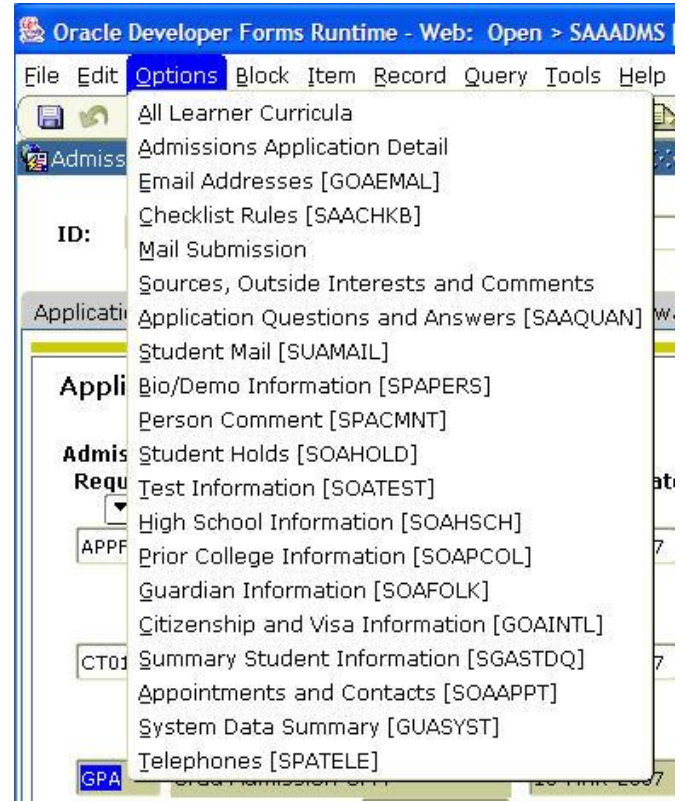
Oracle Developer Forms Runtime - Web: Open > SAAADMS

File Edit Options Block Item Record Query Tools Help

Admiss

ID:

Applicati

Appli

Admis
Requ

APPF

CT01

GPA

All Learner Curricula
Admissions Application Detail
Email Addresses [GOAEMAL]
Checklist Rules [SAACHKB]
Mail Submission
Sources, Outside Interests and Comments
Application Questions and Answers [SAAQUAN]
Student Mail [SUAMAIL]
Bio/Demo Information [SPAPERS]
Person Comment [SPACMNT]
Student Holds [SOAHOLD]
Test Information [SOATEST]
High School Information [SOAHSCH]
Prior College Information [SOAPCOL]
Guardian Information [SOAFOLK]
Citizenship and Visa Information [GOAINTL]
Summary Student Information [SGASTDQ]
Appointments and Contacts [SOAAPPT]
System Data Summary [GUASYST]
Telephones [SPATELE]